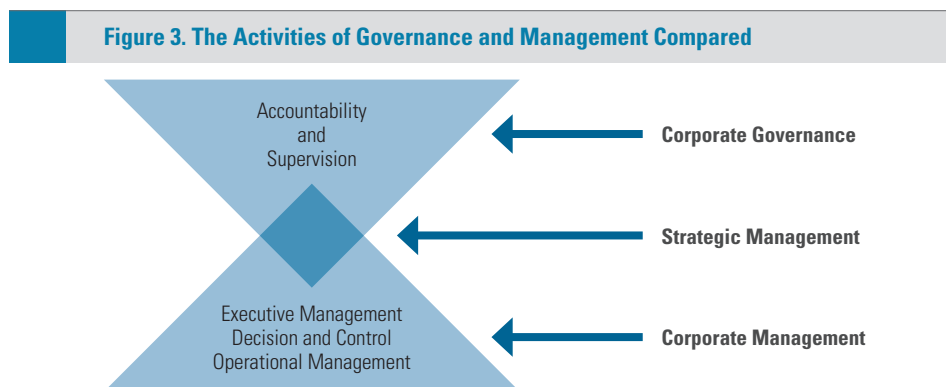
Figure 3. The Activities of Governance and Management Compared

Accountability
and
Supervision

Corporate Governance

Strategic Management

Executive Management
Decision and Control
Operational Management

Corporate Management